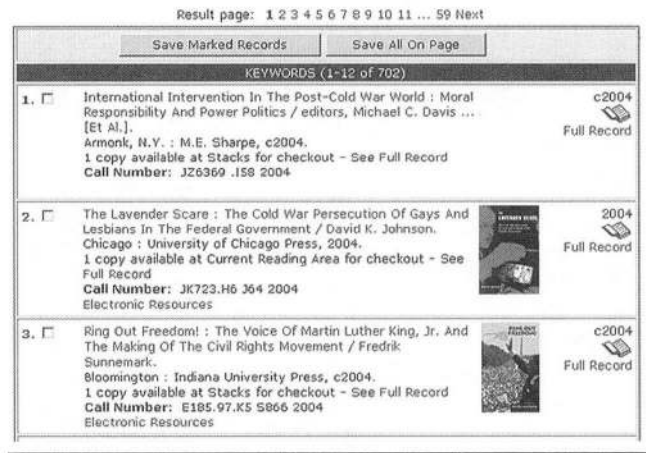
Result page: **1** 2 3 4 5 6 7 8 9 10 11 ... 59 Next

Save Marked Records | Save All On Page

KEYWORDS (1-12 of 702)

1. International Intervention In The Post-Cold War World : Moral Responsibility And Power Politics / editors, Michael C. Davis ... [Et Al.].
Armonk, N.Y. : M.E. Sharpe, c2004.
1 copy available at Stacks for checkout - See Full Record
**Call Number:** JZ6369 .I58 2004

c2004
Full Record

2. The Lavender Scare : The Cold War Persecution Of Gays And Lesbians In The Federal Government / David K. Johnson.
Chicago : University of Chicago Press, 2004.
1 copy available at Current Reading Area for checkout - See Full Record
**Call Number:** JK723.H6 J64 2004
Electronic Resources

THE LAVENDER SCARE

2004
Full Record

3. Ring Out Freedom! : The Voice Of Martin Luther King, Jr. And The Making Of The Civil Rights Movement / Fredrik Sunnemark.
Bloomington : Indiana University Press, c2004.
1 copy available at Stacks for checkout - See Full Record
**Call Number:** E185.97.K5 S866 2004
Electronic Resources

RING OUT FREEDOM!

c2004
Full Record